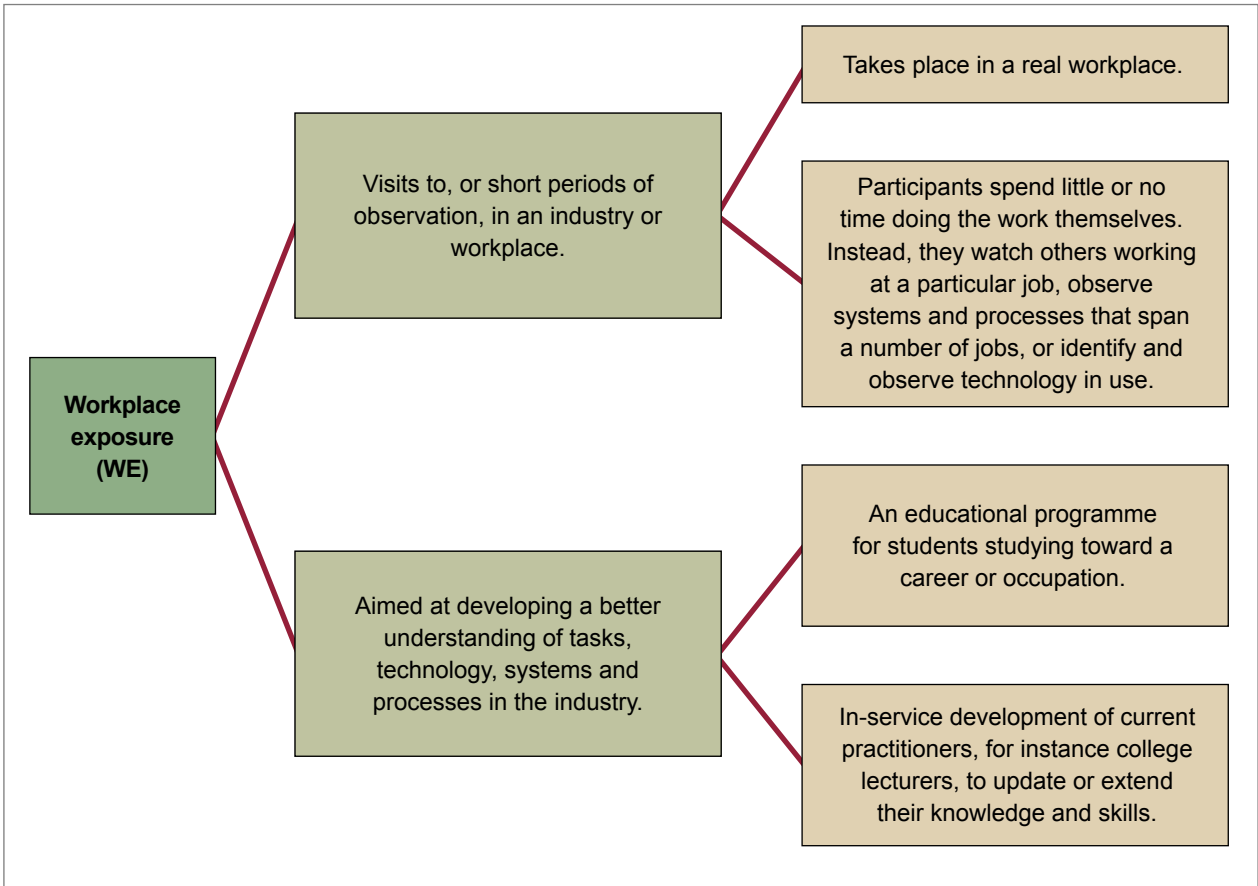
Workplace exposure (WE)

Visits to, or short periods of observation, in an industry or workplace.

Takes place in a real workplace.

Participants spend little or no time doing the work themselves. Instead, they watch others working at a particular job, observe systems and processes that span a number of jobs, or identify and observe technology in use.

Aimed at developing a better understanding of tasks, technology, systems and processes in the industry.

An educational programme for students studying toward a career or occupation.

In-service development of current practitioners, for instance college lecturers, to update or extend their knowledge and skills.